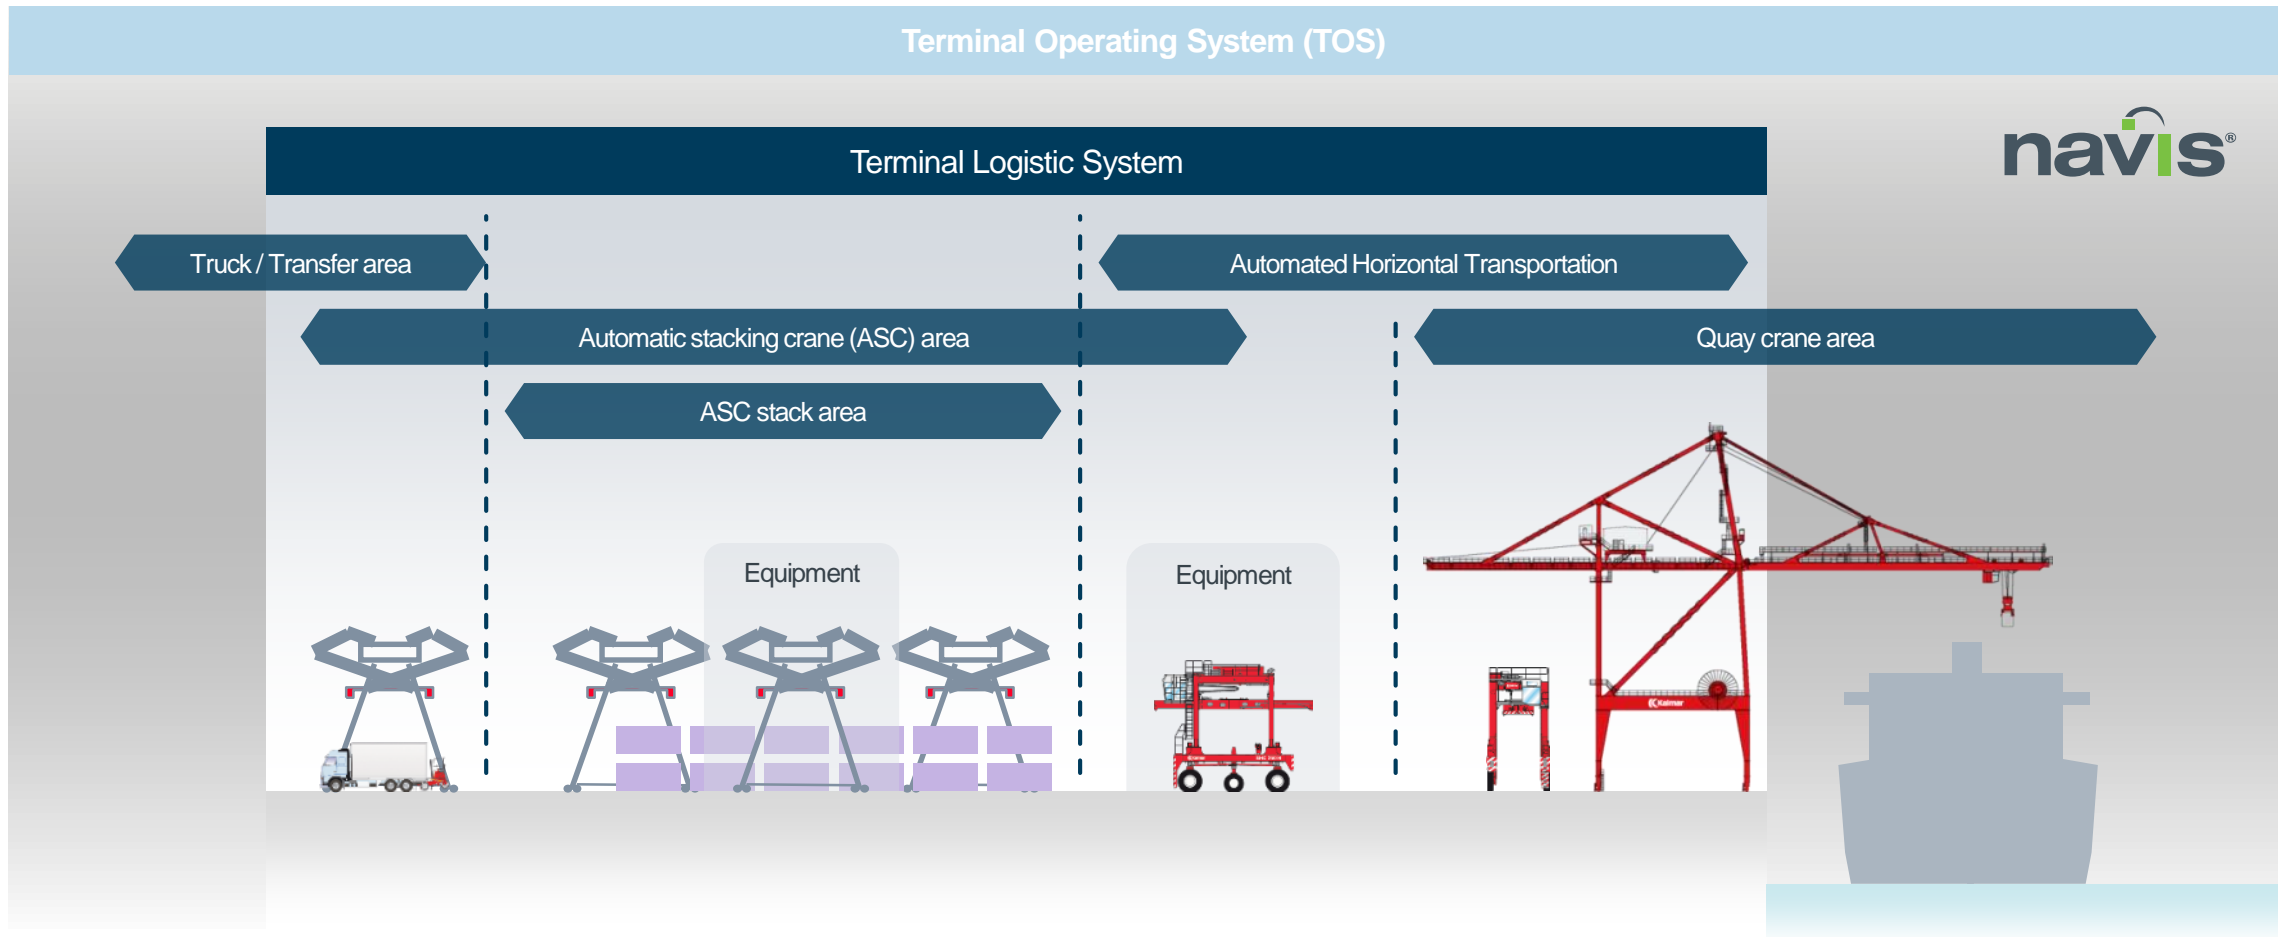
Terminal Operating System (TOS)

navis®

Terminal Logistic System

Truck / Transfer area

Automated Horizontal Transportation

Automatic stacking crane (ASC) area

Quay crane area

ASC stack area

Equipment

Equipment